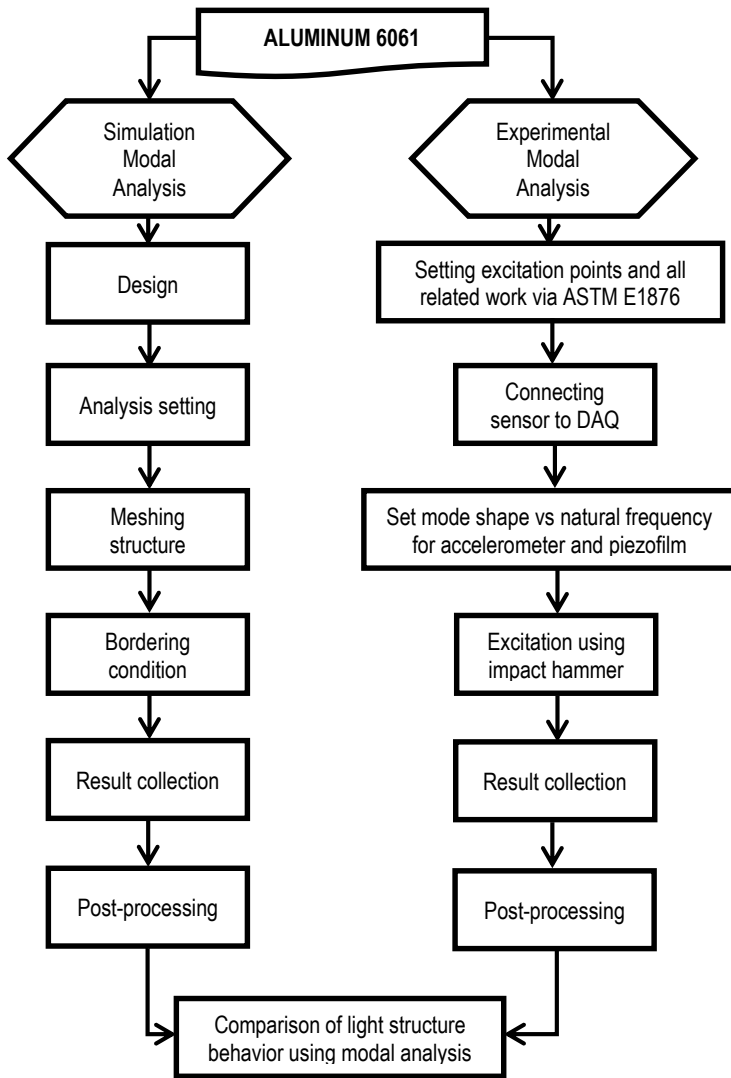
ALUMINUM 6061

Simulation Modal Analysis

Design

Analysis setting

Meshing structure

Bordering condition

Result collection

Post-processing

Experimental Modal Analysis

Setting excitation points and all related work via ASTM E1876

Connecting sensor to DAQ

Set mode shape vs natural frequency for accelerometer and piezofilm

Excitation using impact hammer

Result collection

Post-processing

Comparison of light structure behavior using modal analysis